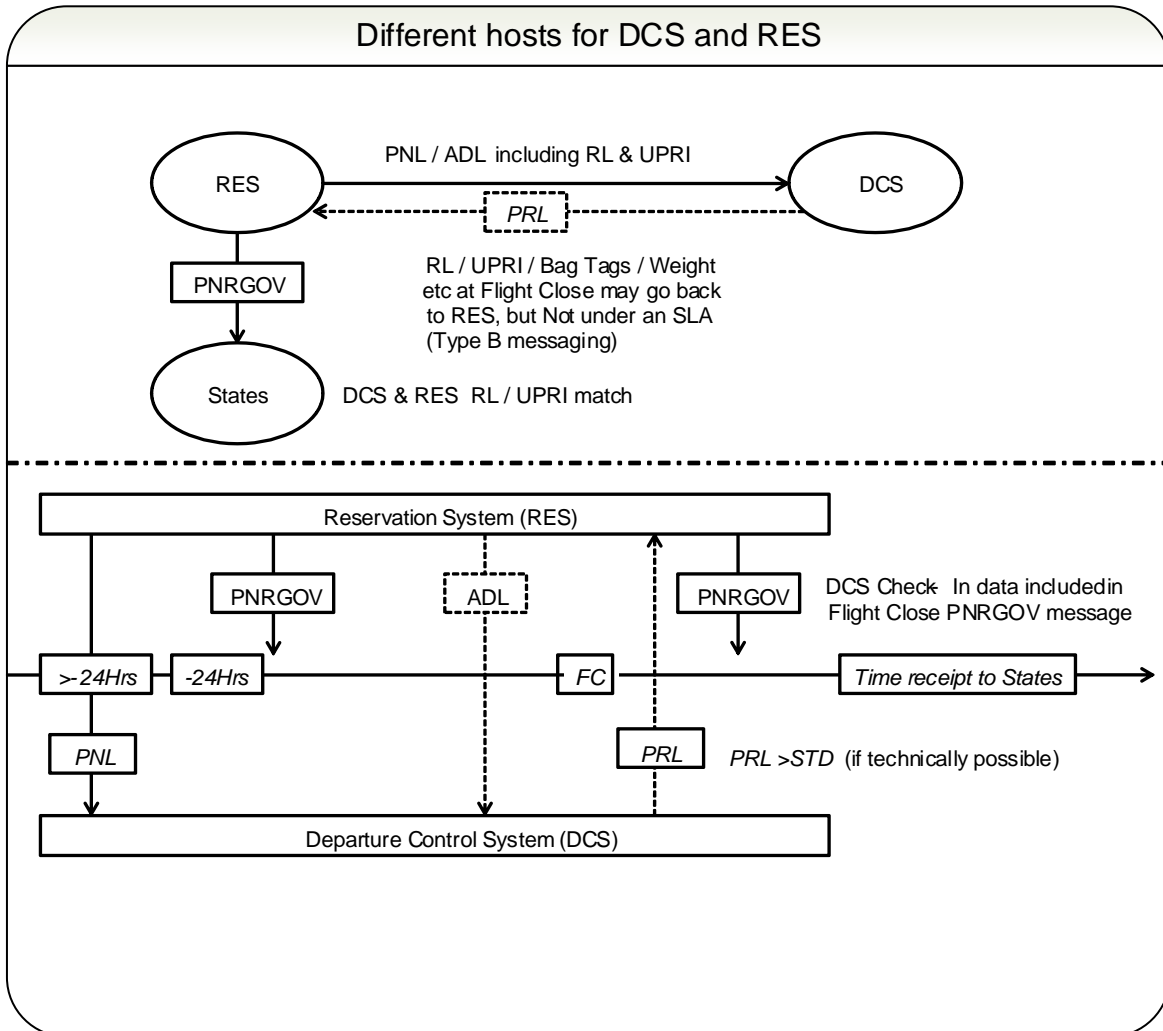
Different hosts for DCS and RES

RES

PNL / ADL including RL & UPRI

DCS

PRL

RL / UPRI / Bag Tags / Weight etc at Flight Close may go back to RES, but Not under an SLA (Type B messaging)

PNRGOV

States

DCS & RES RL / UPRI match

Reservation System (RES)

PNRGOV

ADL

PNRGOV

DCS Check- In data includedin Flight Close PNRGOV message

>-24Hrs

-24Hrs

FC

Time receipt to States

PNL

PRL

PRL >STD (if technically possible)

Departure Control System (DCS)